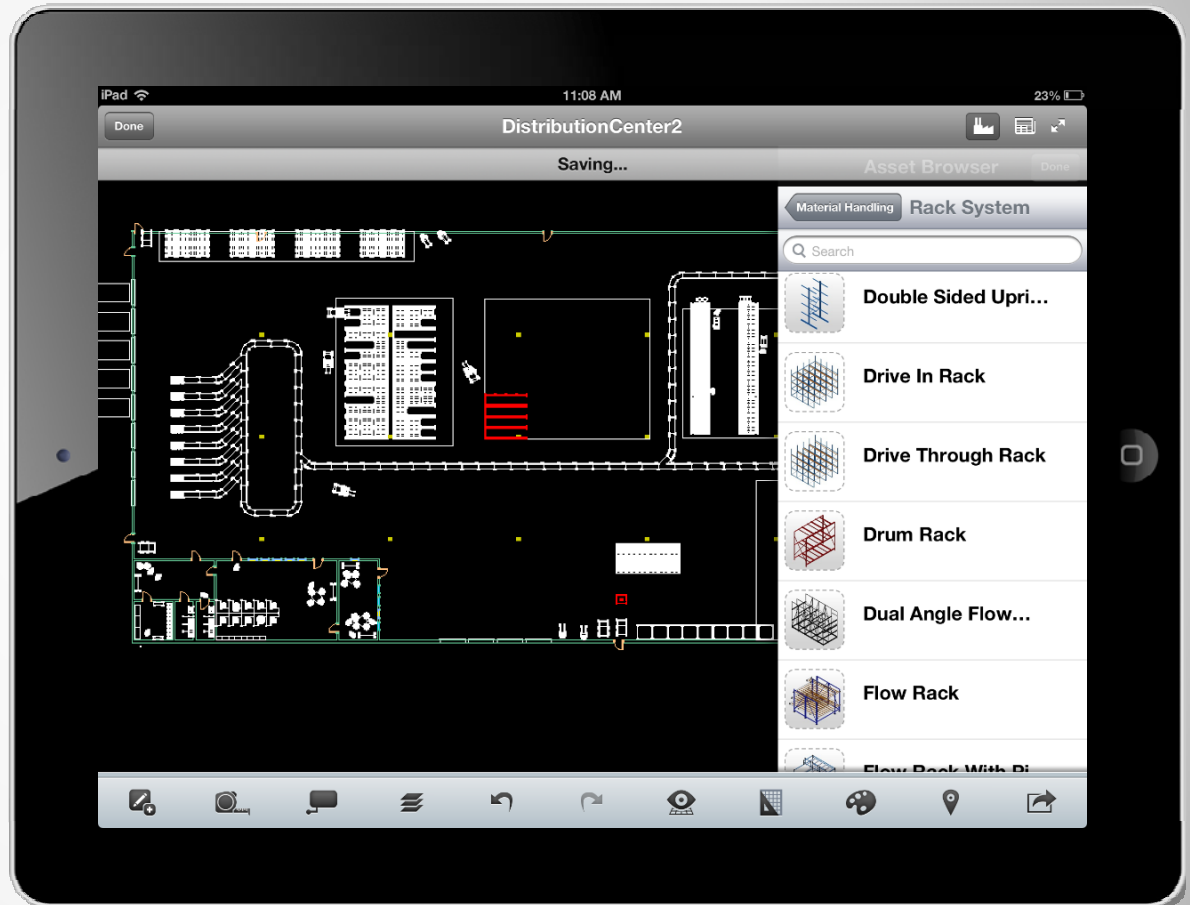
iPad 11:08 AM 23%

Done DistributionCenter2

Saving...

Asset Browser Done

Material Handling Rack System

Search

Double Sided Upri...

Drive In Rack

Drive Through Rack

Drum Rack

Dual Angle Flow...

Flow Rack

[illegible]